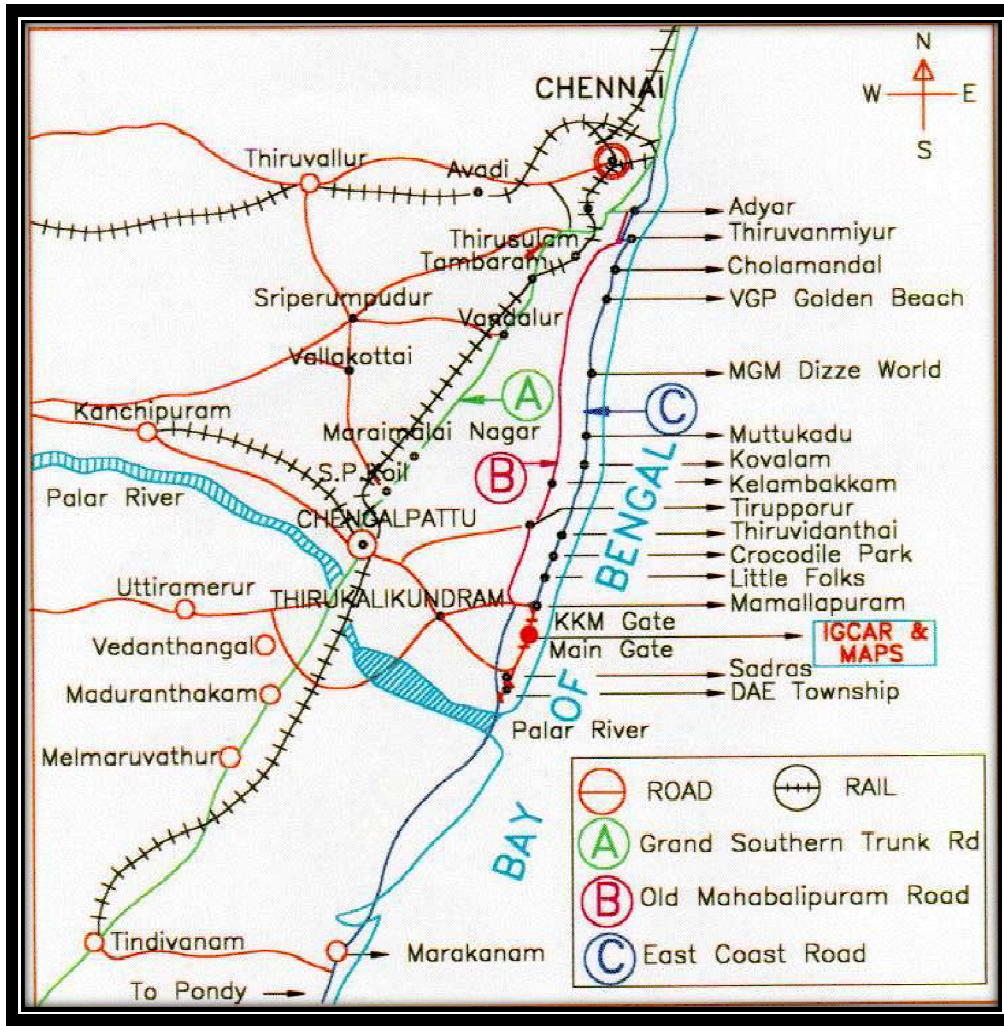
N
W
E
S

CHENNAI
Thiruvallur
Avadi
Thirusulam
Tambaram
Sriperumpudur
Vandalur
Vallakottai
A
Kanchipuram
Maraimalai Nagar
S.P. Koil
B
Palar River
CHENGALPATTU
Uttiramerur
THIRUKALIKUNDRAM
Vedanthangal
Maduranthakam
Melmaruvathur
Tindivanam
Marakanam
To Pondy
Palar River
C

Adyar
Thiruvanmiyur
Cholamandal
VGP Golden Beach
MGM Dizze World
Muttukadu
Kovalam
Kelambakkam
Tirupporur
Thiruvidanthai
Crocodile Park
Little Folks
Mamallapuram
KKM Gate
Main Gate
IGCAR & MAPS
Sadras
DAE Township

BAY OF BENGAL

ROAD
RAIL
A Grand Southern Trunk Rd
B Old Mahabalipuram Road
C East Coast Road